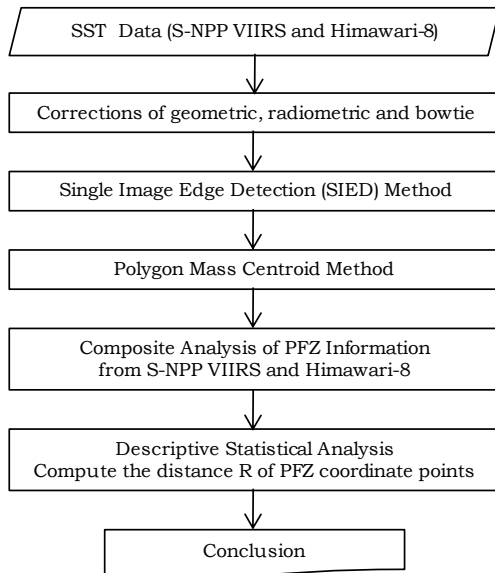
SST Data (S-NPP VIIRS and Himawari-8)

Corrections of geometric, radiometric and bowtie

Single Image Edge Detection (SIED) Method

Polygon Mass Centroid Method

Composite Analysis of PFZ Information from S-NPP VIIRS and Himawari-8

Descriptive Statistical Analysis
Compute the distance R of PFZ coordinate points

Conclusion